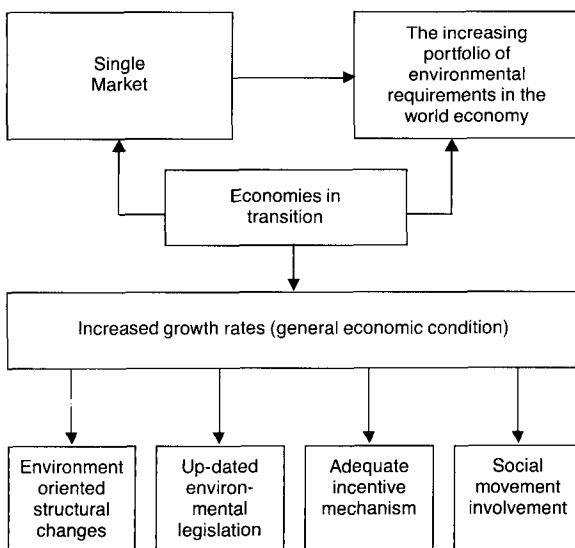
Single Market

The increasing portfolio of environmental requirements in the world economy

Economies in transition

Increased growth rates (general economic condition)

Environment oriented structural changes

Up-dated environmental legislation

Adequate incentive mechanism

Social movement involvement